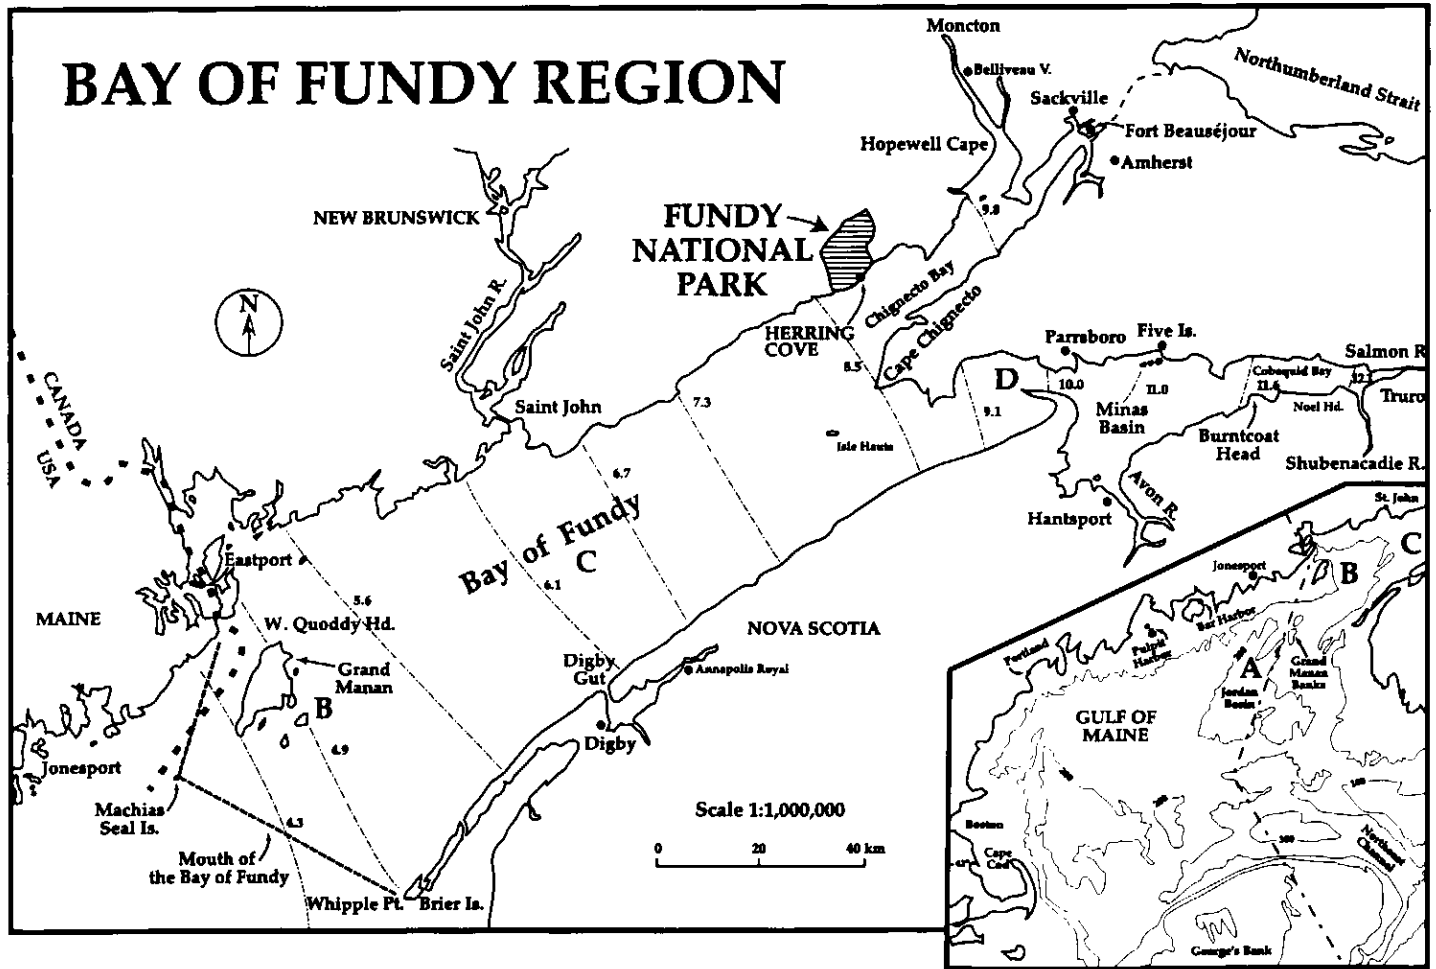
BAY OF FUNDY REGION

Moncton
Belliveau V.
Northumberland Strait
Sackville
Fort Beauséjour
Amherst
Hopewell Cape
9.8
NEW BRUNSWICK
FUNDY NATIONAL PARK
Saint John R.
Chignecto Bay
Cape Chignecto
HERRING COVE
8.5
N
CANADA
USA
Parrsboro
Five Is.
Salmon R.
D
10.0
11.0
Cobequid Bay
11.6
12.1
Truro
Noel Hd.
Saint John
7.3
9.1
Minas Basin
Burntcoat Head
Shubenacadie R.
Isle Haute
6.7
Avon R.
Hantsport
Bay of Fundy
C
Eastport
5.6
6.1
MAINE
W. Quoddy Hd.
NOVA SCOTIA
Grand Manan
B
Digby Gut
Annapolis Royal
Digby
4.9
Jonesport
Machias Seal Is.
4.3
Mouth of the Bay of Fundy
Whipple Pt.
Brier Is.
Scale 1:1,000,000
0
20
40 km

St. John
C
Jonesport
B
Portland
Pulpit Harbor
Bar Harbor
A
Grand Manan Banks
Jordan Basin
GULF OF MAINE
100
100
Boston
Cape Cod
200
Northeast Channel
George's Bank